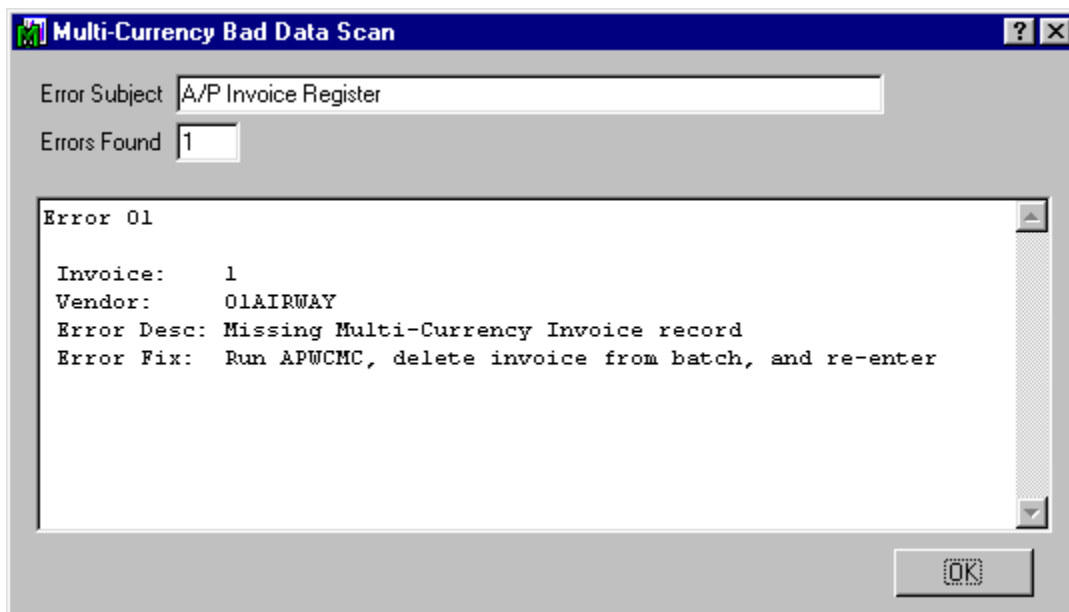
Multi-Currency Bad Data Scan

?

Error Subject A/P Invoice Register

Errors Found 1

Error 01

Invoice: 1
Vendor: 01AIRWAY
Error Desc: Missing Multi-Currency Invoice record
Error Fix: Run APWCMC, delete invoice from batch, and re-enter

OK